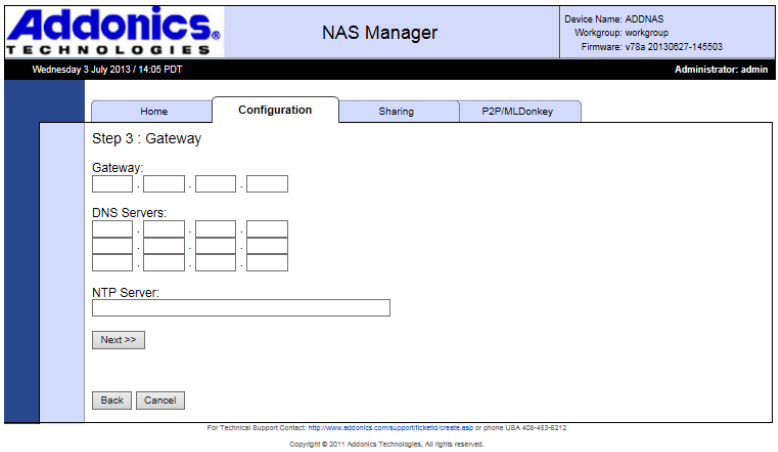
Addonics® TECHNOLOGIES

NAS Manager

Device Name: ADDNAS
Workgroup: workgroup
Firmware: v78a 20130627-145503

Wednesday 3 July 2013 / 14:05 PDT

Administrator: admin

Home | Configuration | Sharing | P2P/MLDonkey

Step 3 : Gateway

Gateway:
. . .

DNS Servers:
. . .
. . .
. . .

NTP Server:

Next >>

Back Cancel

For Technical Support Contact: http://www.addonics.com/support/ticketid/create.asp or phone USA 408-453-6212

Copyright © 2011 Addonics Technologies, All rights reserved.